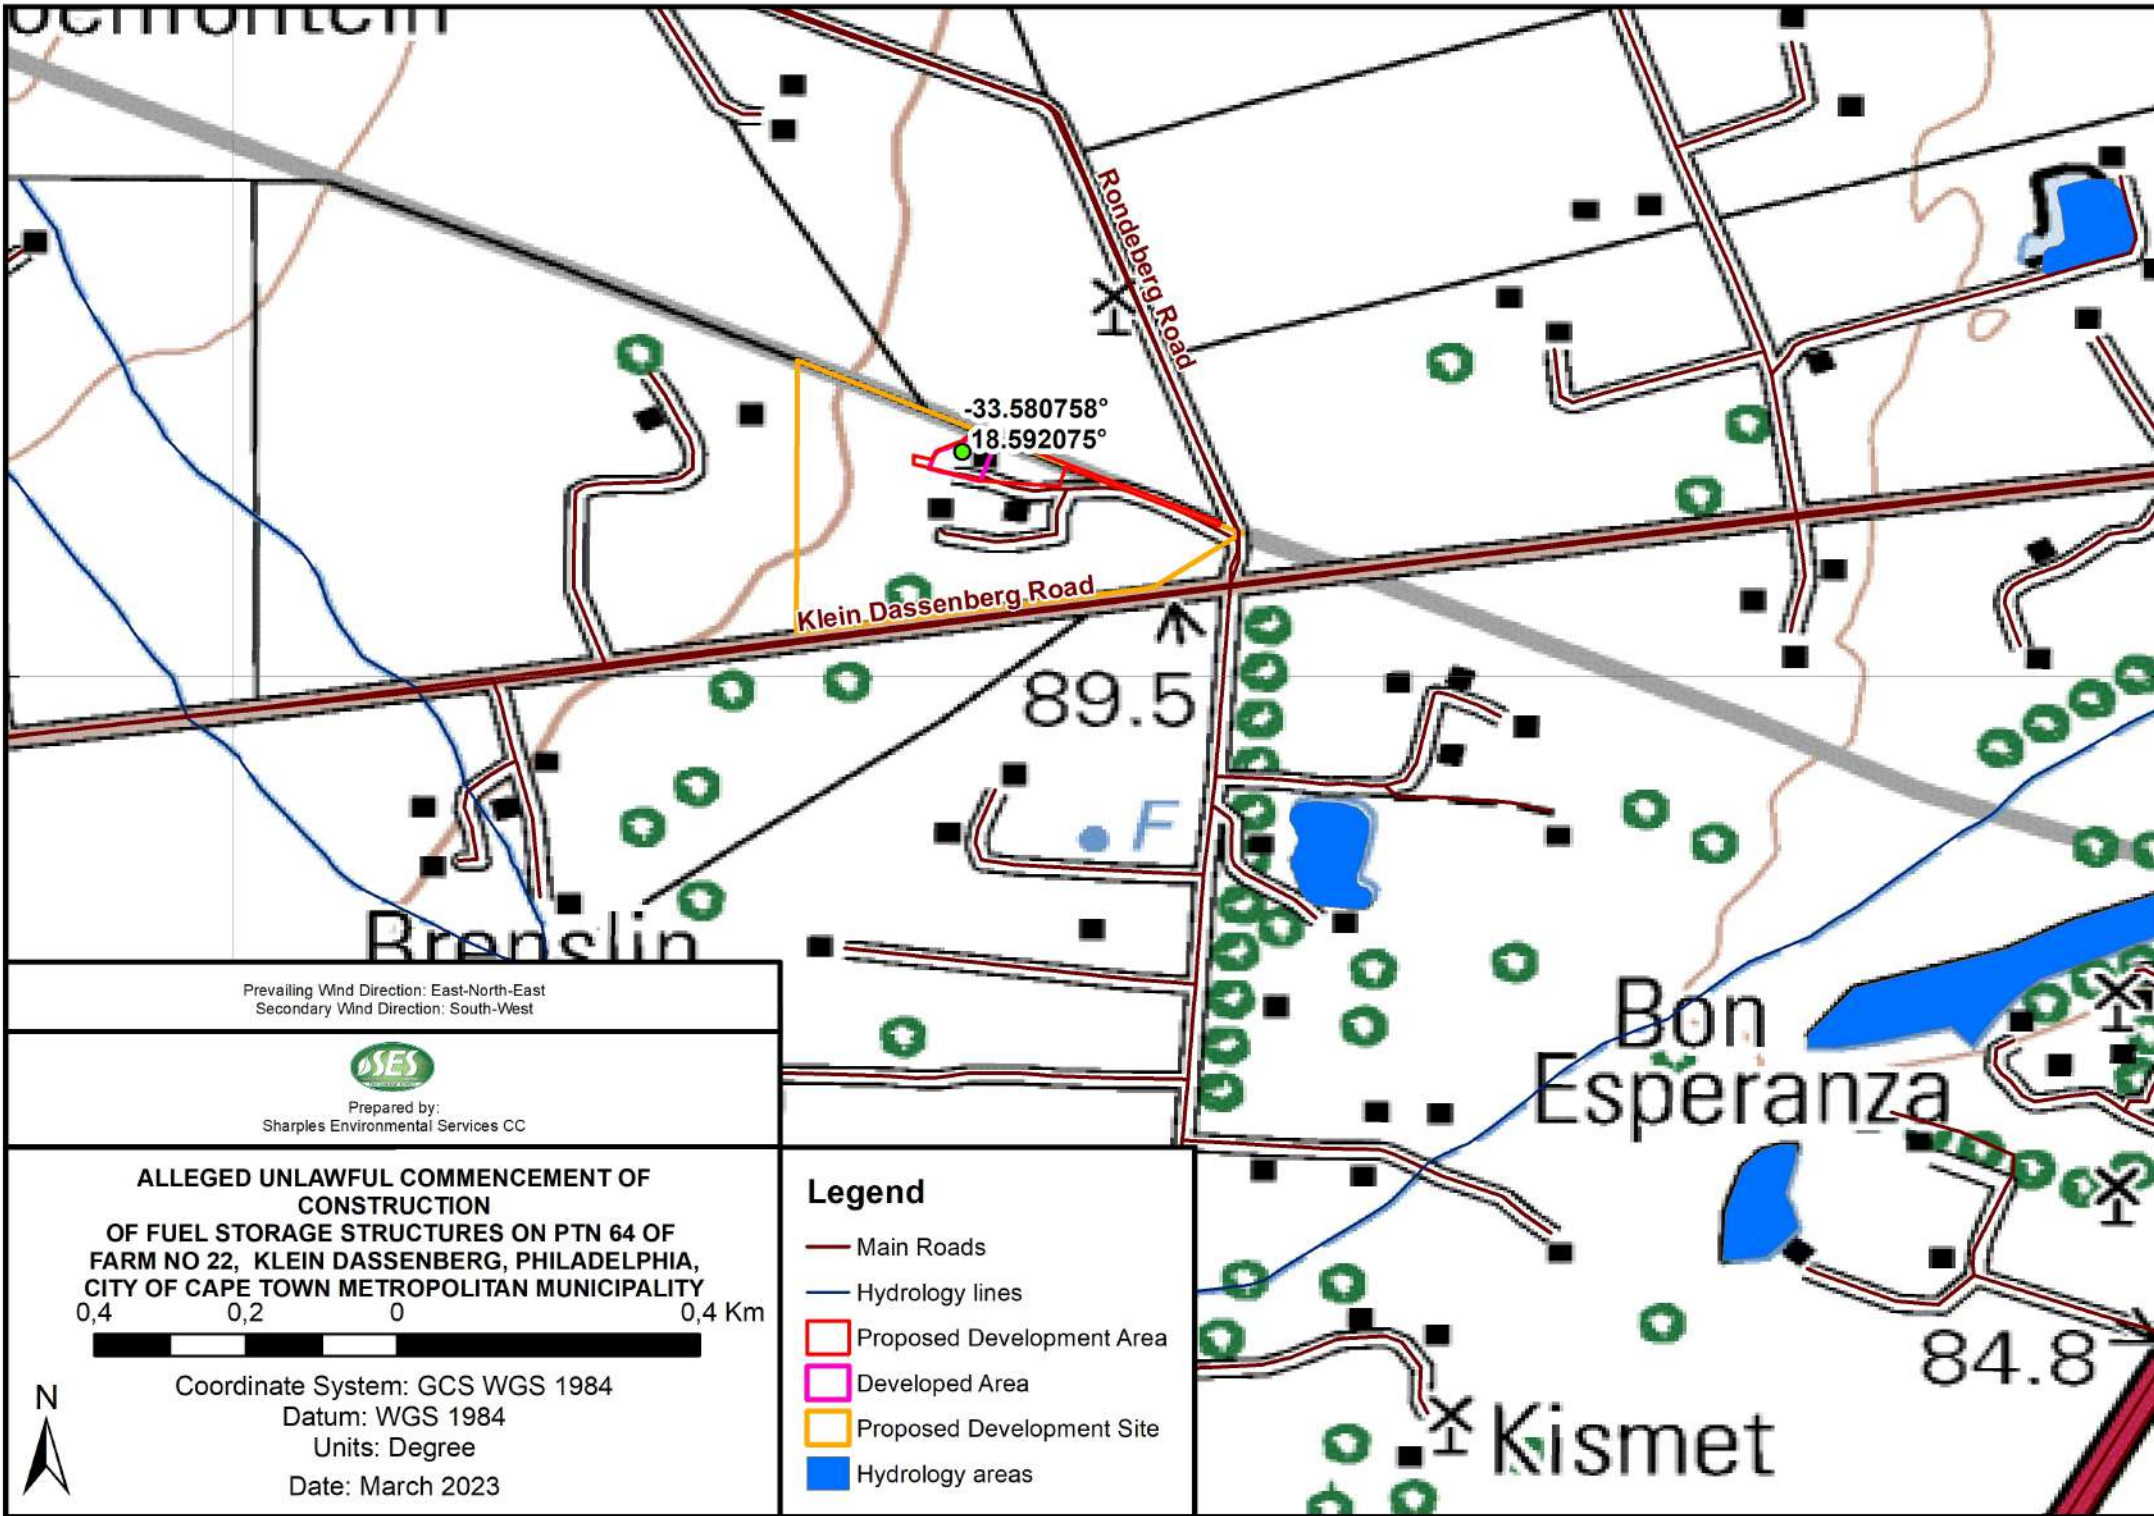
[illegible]

Rondeberg Road

-33.580758°
18.592075°

Klein Dassenberg Road

89.5

F

Brenslin

Bon Esperanza

84.8

Kismet

Prevailing Wind Direction: East-North-East
Secondary Wind Direction: South-West

SES

Prepared by:
Sharples Environmental Services CC

ALLEGED UNLAWFUL COMMENCEMENT OF CONSTRUCTION
OF FUEL STORAGE STRUCTURES ON PTN 64 OF FARM NO 22, KLEIN DASSENBERG, PHILADELPHIA, CITY OF CAPE TOWN METROPOLITAN MUNICIPALITY

0,4 0,2 0 0,4 Km

N

Coordinate System: GCS WGS 1984
Datum: WGS 1984
Units: Degree
Date: March 2023

Legend
Main Roads
Hydrology lines
Proposed Development Area
Developed Area
Proposed Development Site
Hydrology areas